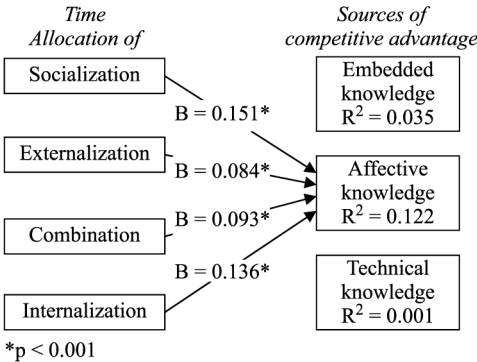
Time Allocation of

Sources of competitive advantage

Socialization

Externalization

Combination

Internalization

B = 0.151*

B = 0.084*

B = 0.093*

B = 0.136*

Embedded knowledge $R^2 = 0.035$

Affective knowledge $R^2 = 0.122$

Technical knowledge $R^2 = 0.001$

*p < 0.001